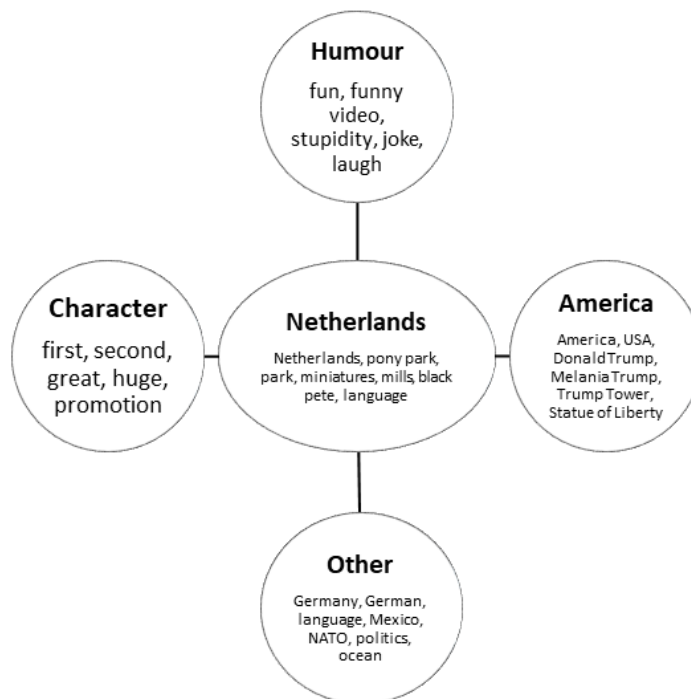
Humour

fun, funny video, stupidity, joke, laugh

Character

first, second, great, huge, promotion

Netherlands

Netherlands, pony park, park, miniatures, mills, black pete, language

America

America, USA, Donald Trump, Melania Trump, Trump Tower, Statue of Liberty

Other

Germany, German, language, Mexico, NATO, politics, ocean